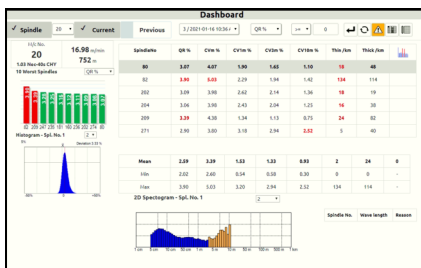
Dashboard

✓ Spindle | 20 | ✓ Current | Previous | 3 / 2021-01-16 10:36 | QR % | >= | 0

1/2 No.
20
16.98 m/min
752 m
1.03 Nec-65s CHY
10 Worst Spindles | QR %

80 209 204 271 202 251 82 1 209 80

Histogram - Spl. No. 1 | 2
Deviation 2.03 %

| Spindle No. | QR % | CVm % | CV1m % | CV3m % | CV10m % | Thin /km | Thick /km |
|---|---|---|---|---|---|---|---|
| 80 | 3.07 | 4.07 | 1.90 | 1.45 | 1.10 | 15 | 48 |
| 82 | 3.90 | 5.03 | 2.29 | 1.94 | 1.42 | 134 | 114 |
| 202 | 3.09 | 3.86 | 2.62 | 2.14 | 1.36 | 18 | 19 |
| 204 | 3.06 | 3.96 | 2.43 | 2.04 | 1.25 | 16 | 38 |
| 209 | 3.39 | 4.38 | 1.34 | 1.13 | 0.73 | 24 | 82 |
| 271 | 2.90 | 3.80 | 3.18 | 2.94 | 2.52 | 5 | 40 |

| | | | | | | | | |
|---|---|---|---|---|---|---|---|---|
| Mean | 2.59 | 3.39 | 1.53 | 1.33 | 0.93 | 2 | 24 | 0 |
| Min | 2.02 | 2.60 | 0.54 | 0.58 | 0.30 | 0 | 0 | - |
| Max | 3.90 | 5.03 | 3.20 | 2.94 | 2.52 | 134 | 114 | - |

2D Spectogram - Spl. No. 1 | 2

| Spindle No. | Wave length | Reason |
|---|---|---|